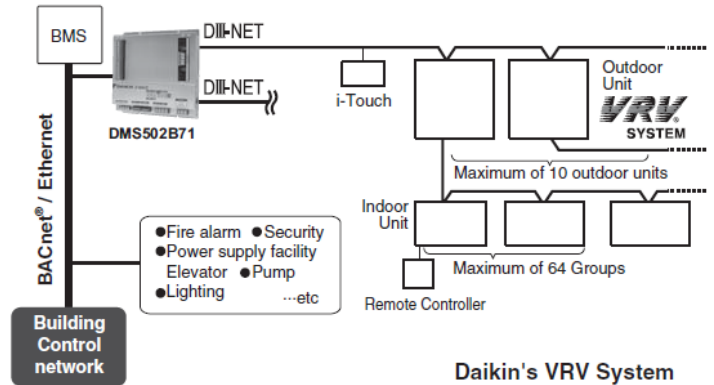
BMS

DIII-NET

DIII-NET

DMS502B71

i-Touch

Outdoor Unit

VRV SYSTEM

Maximum of 10 outdoor units

BACnet® / Ethernet

Indoor Unit

●Fire alarm ●Security
●Power supply facility
Elevator ●Pump
●Lighting ...etc

Maximum of 64 Groups

Remote Controller

Building Control network

Daikin's VRV System